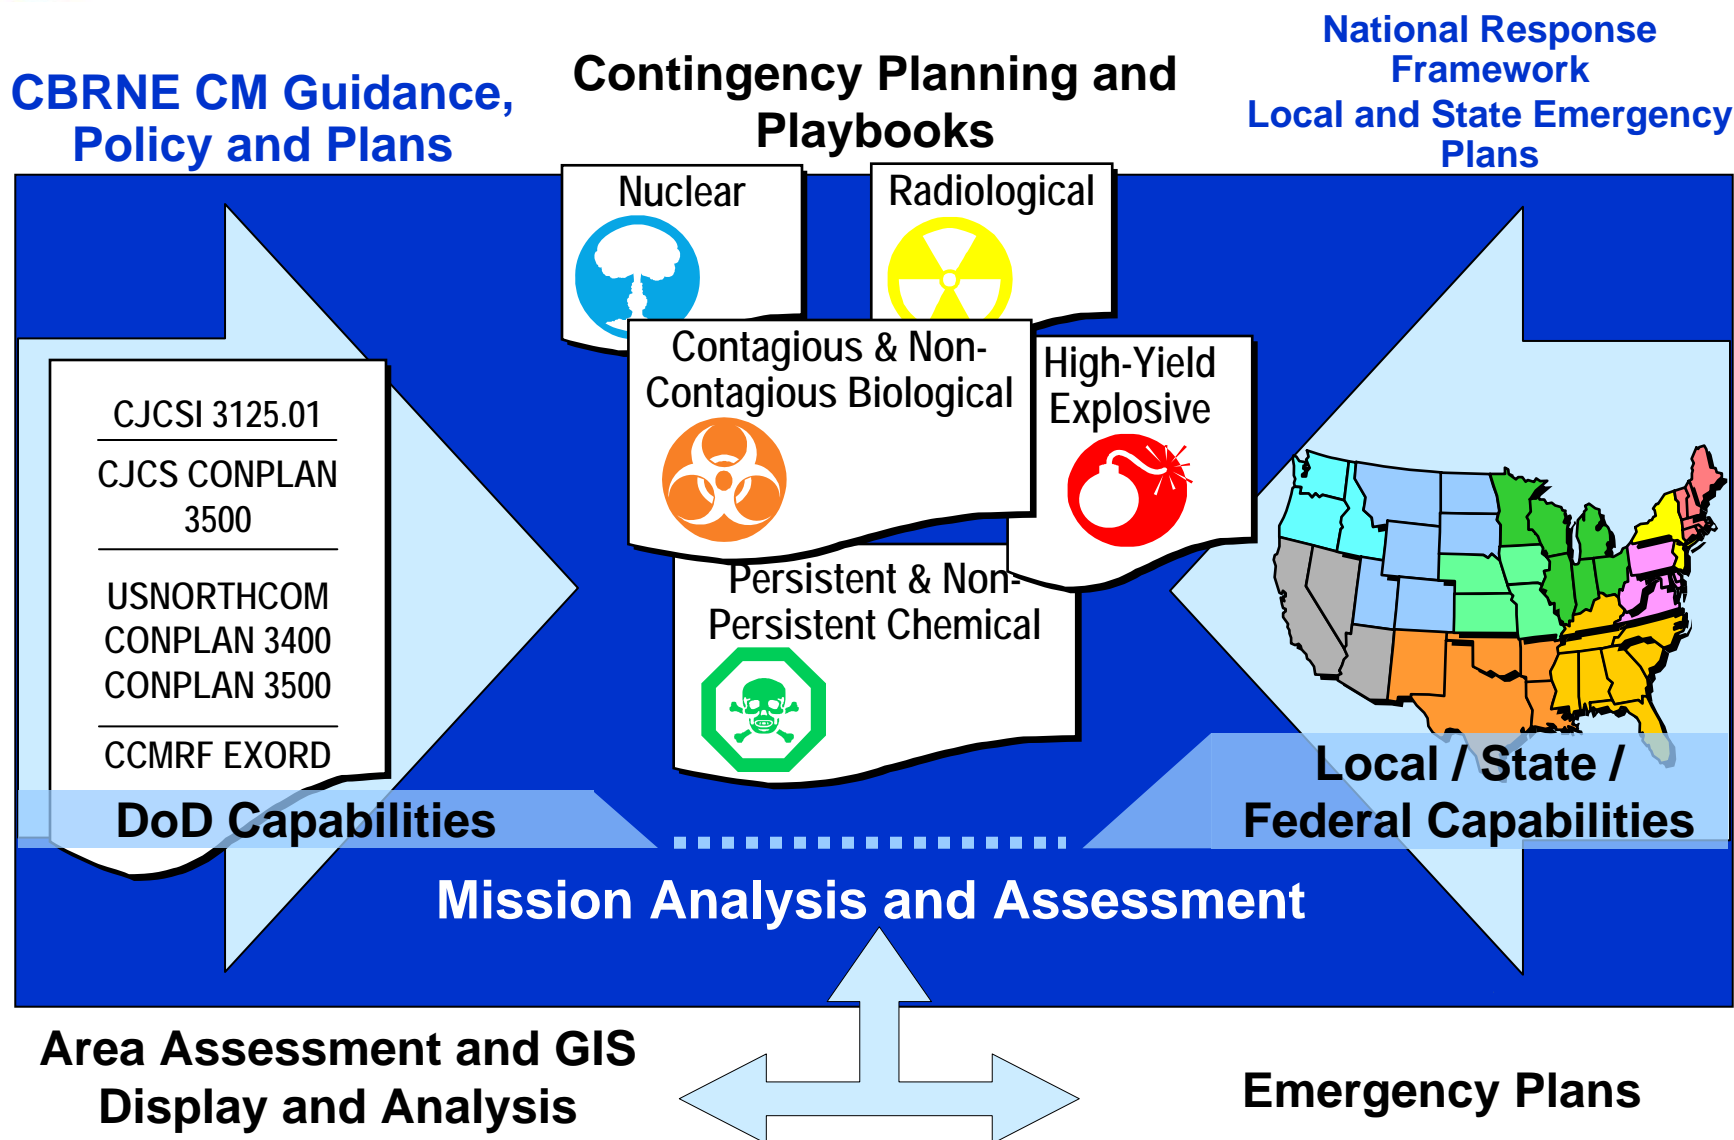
CBRNE CM Guidance, Policy and Plans

Contingency Planning and Playbooks

National Response Framework
Local and State Emergency Plans

Nuclear

Radiological

Contagious & Non-Contagious Biological

High-Yield Explosive

Persistent & Non-Persistent Chemical

CJCSI 3125.01

CJCS CONPLAN 3500

USNORTHCOM CONPLAN 3400 CONPLAN 3500

CCMRF EXORD

DoD Capabilities

Local / State / Federal Capabilities

Mission Analysis and Assessment

Area Assessment and GIS Display and Analysis

Emergency Plans